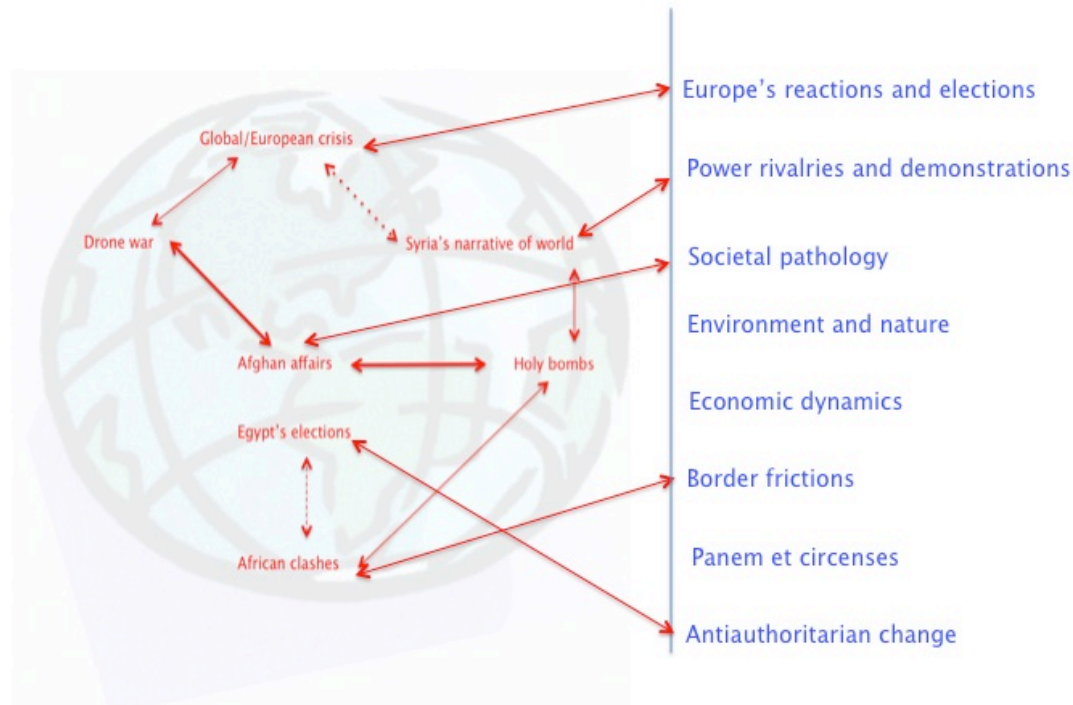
Global/European crisis

Drone war

Syria's narrative of world

Afghan affairs

Holy bombs

Egypt's elections

African clashes

Europe's reactions and elections

Power rivalries and demonstrations

Societal pathology

Environment and nature

Economic dynamics

Border frictions

Panem et circenses

Antiauthoritarian change